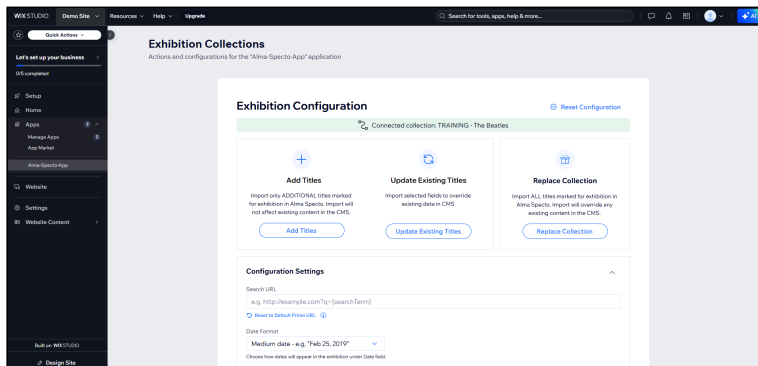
WIX STUDIO Demo Site Resources Help Upgrade

Search for tools, apps, help & more...

Quick Actions

Let's set up your business

0/5 completed

Setup

Home

Apps 2

Manage Apps 2

App Market

Alma-Specto-App

Website

Settings

Website Content

Built on: WIX STUDIO

Design Site

Exhibition Collections

Actions and configurations for the "Alma-Specto-App" application

Exhibition Configuration

Reset Configuration

Connected collection: TRAINING - The Beatles

Add Titles

Import only ADDITIONAL titles marked for exhibition in Alma Specto. Import will not affect existing content in the CMS.

Add Titles

Update Existing Titles

Import selected fields to override existing data in CMS

Update Existing Titles

Replace Collection

Import ALL titles marked for exhibition in Alma Specto. Import will override any existing content in the CMS.

Replace Collection

Configuration Settings

Search URL

e.g. http://example.com?q={searchTerm}

Reset to Default Primo URL

Date Format

Medium date - e.g., "Feb 25, 2019"

Choose how dates will appear in the exhibition under Date field.